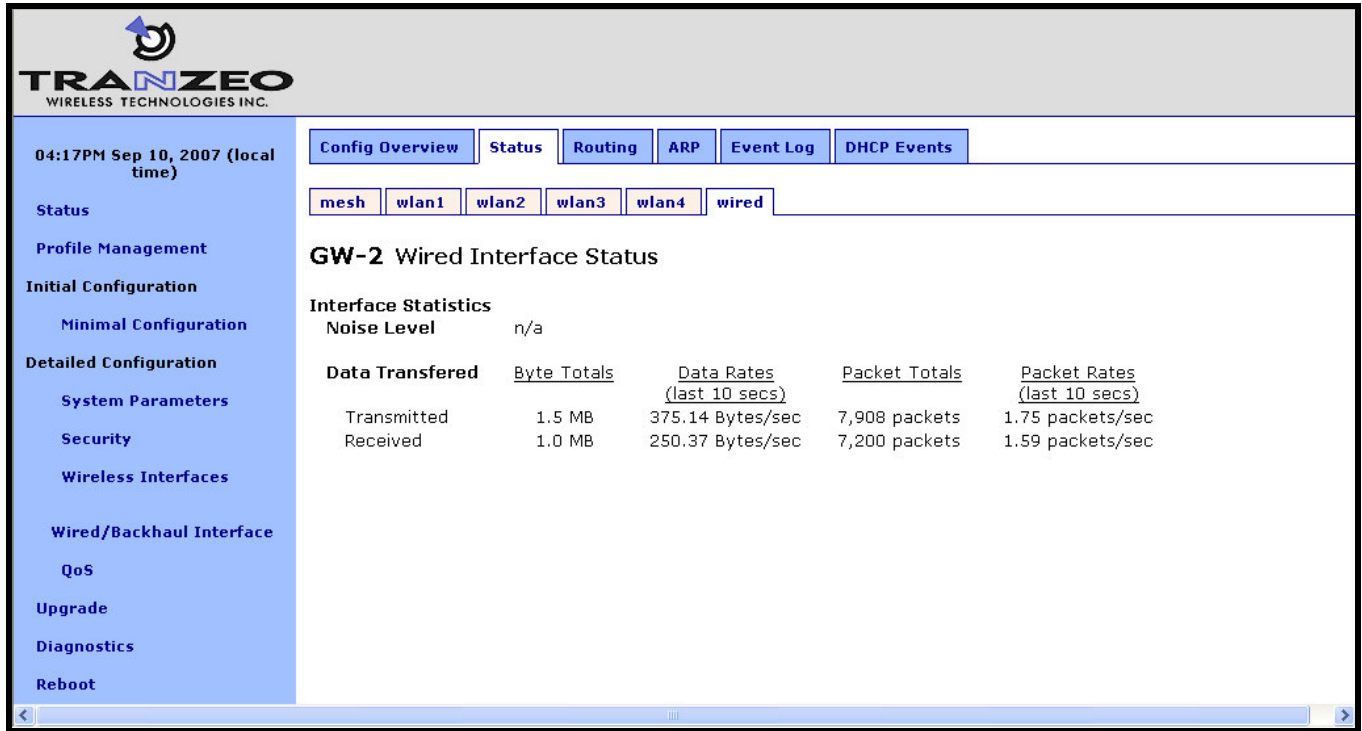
TRANZEO
WIRELESS TECHNOLOGIES INC.

04:17PM Sep 10, 2007 (local time)

Status

Profile Management

Initial Configuration

Minimal Configuration

Detailed Configuration

System Parameters

Security

Wireless Interfaces

Wired/Backhaul Interface

QoS

Upgrade

Diagnostics

Reboot

Config Overview | Status | Routing | ARP | Event Log | DHCP Events

mesh | wlan1 | wlan2 | wlan3 | wlan4 | wired

GW-2 Wired Interface Status

Interface Statistics
Noise Level n/a

| Data Transfered | Byte Totals | Data Rates (last 10 secs) | Packet Totals | Packet Rates (last 10 secs) |
|---|---|---|---|---|
| Transmitted | 1.5 MB | 375.14 Bytes/sec | 7,908 packets | 1.75 packets/sec |
| Received | 1.0 MB | 250.37 Bytes/sec | 7,200 packets | 1.59 packets/sec |